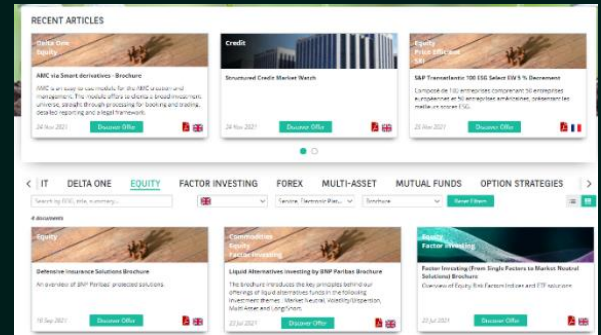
RECENT ARTICLES

Delta One
Equity

AMC via Smart derivatives - Brochure

AMC is an easy to use module for the AMC creation and management. The module offers to clients a broad investment universe, straight through processing for booking and trading, detailed reporting and a legal framework.

24 Nov 2021

Discover Offer

Credit

Structured Credit Market Watch

24 Nov 2021

Discover Offer

Equity
Price Discovery
SRI

S&P Transatlantic 100 ESG Select EW 5 % Decrement

L'indice de 100 entreprises européennes et américaines, sélectionnées en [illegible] ESG.

23 Nov 2021

Discover Offer

< IT DELTA ONE EQUITY FACTOR INVESTING FOREX MULTI-ASSET MUTUAL FUNDS OPTION STRATEGIES >

Search by ISIN, title, summary...

Sector, Electronic Plat...

Brochure

Reset Filters

6 documents

Equity

Defensive Insurance Solutions Brochure

An overview of BNP Paribas' protected solutions.

16 Sep 2021

Discover Offer

Commodities
Equity
Factor Investing

Liquid Alternatives Investing by BNP Paribas Brochure

The brochure introduces the key principles behind our offerings of liquid alternatives funds in the following investment themes : Market Neutral, Volatility/Dispersion, Multi Asset and Long/Short.

22 Jul 2021

Discover Offer

Equity
Factor Investing

Factor Investing (From Single Factors to Market Neutral Solutions) Brochure

Overview of Equity Risk Factor Indices and ETF solutions

22 Jul 2021

Discover Offer